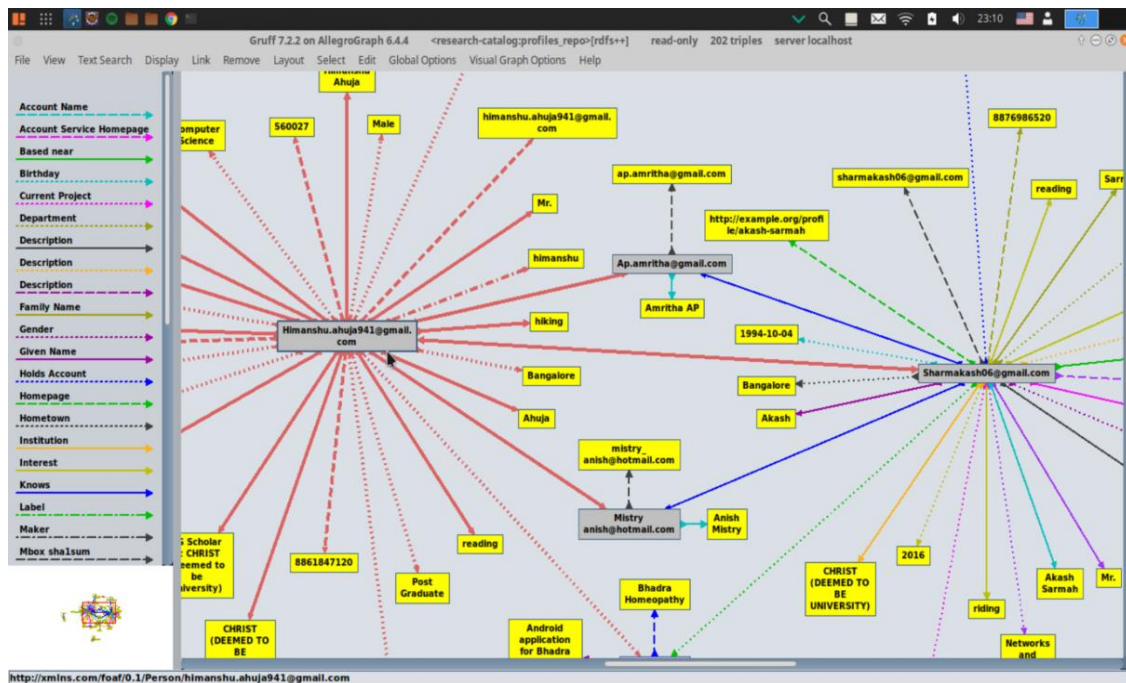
23:10

Gruff 7.2.2 on AllegroGraph 6.4.4 <research-catalog:profiles_repo>[rdfs++] read-only 202 triples server localhost

File View Text Search Display Link Remove Layout Select Edit Global Options Visual Graph Options Help

Account Name
Account Service Homepage
Based near
Birthday
Current Project
Department
Description
Description
Description
Family Name
Gender
Given Name
Holds Account
Homepage
Hometown
Institution
Interest
Knows
Label
Maker
Mbox sha1sum

Himanshu Ahuja
omputer Science
560027
Male
himanshu.ahuja941@gmail.com
Mr.
himanshu
Himanshu.ahuja941@gmail.com
hiking
Bangalore
Ahuja
reading
8861847120
Post Graduate
S Scholar CHRIST eemed to be iversity)
CHRIST (DEEMED TO BE
ap.amritha@gmail.com
Ap.amritha@gmail.com
Amritha AP
http://example.org/profile/akash-sarmah
mistry_anish@hotmail.com
Mistry anish@hotmail.com
Anish Mistry
Bhadra Homeopathy
Android application for Bhadra
8876986520
sharmakash06@gmail.com
reading
Sarr
1994-10-04
Sharmakash06@gmail.com
Bangalore
Akash
CHRIST (DEEMED TO BE UNIVERSITY)
2016
riding
Akash Sarmah
Mr.
Networks and

http://xmlns.com/foaf/0.1/Person/himanshu.ahuja941@gmail.com